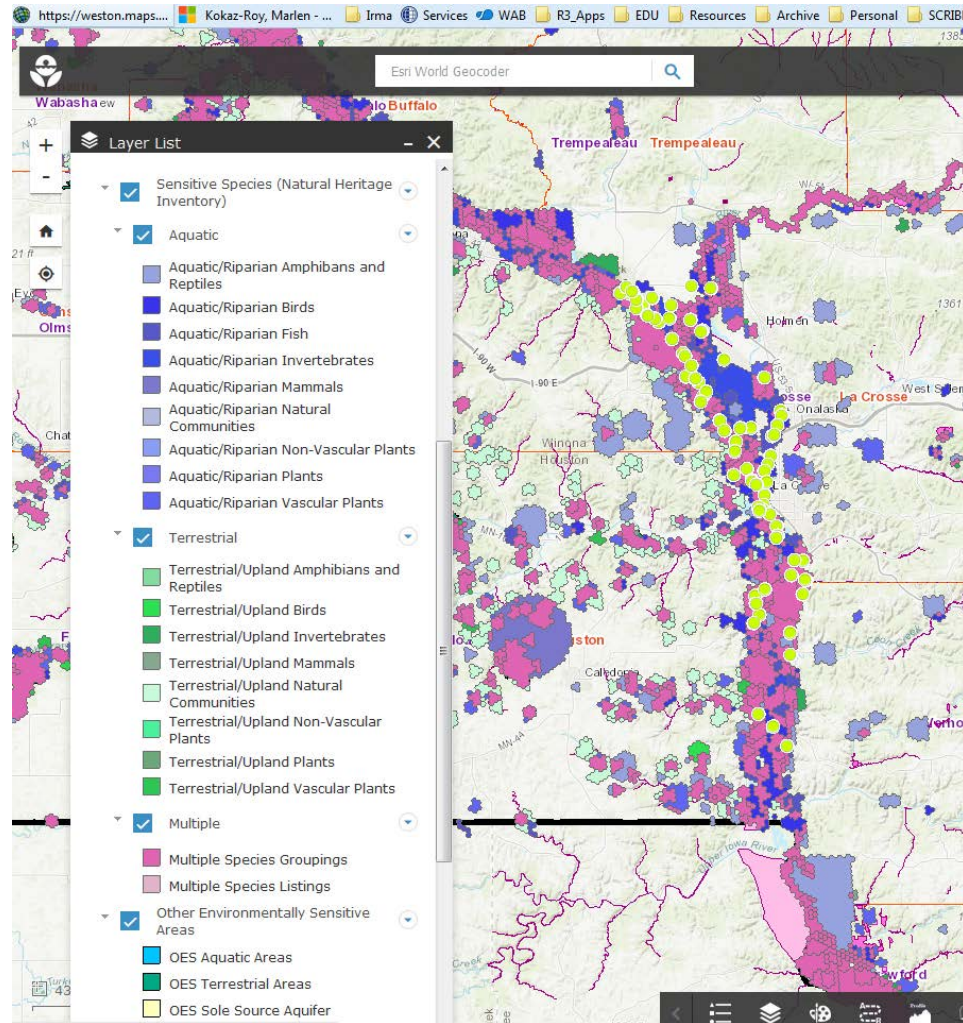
https://weston.maps.... Kokaz-Roy, Marlen - ... Irma Services WAB R3_Apps EDU Resources Archive Personal SCRIB

Esri World Geocoder

Wabasha Buffalo

Layer List

Sensitive Species (Natural Heritage Inventory)

Aquatic

Aquatic/Riparian Amphibans and Reptiles

Aquatic/Riparian Birds

Aquatic/Riparian Fish

Aquatic/Riparian Invertebrates

Aquatic/Riparian Mammals

Aquatic/Riparian Natural Communities

Aquatic/Riparian Non-Vascular Plants

Aquatic/Riparian Plants

Aquatic/Riparian Vascular Plants

Terrestrial

Terrestrial/Upland Amphibians and Reptiles

Terrestrial/Upland Birds

Terrestrial/Upland Invertebrates

Terrestrial/Upland Mammals

Terrestrial/Upland Natural Communities

Terrestrial/Upland Non-Vascular Plants

Terrestrial/Upland Plants

Terrestrial/Upland Vascular Plants

Multiple

Multiple Species Groupings

Multiple Species Listings

Other Environmentally Sensitive Areas

OES Aquatic Areas

OES Terrestrial Areas

OES Sole Source Aquifer

Trempealeau Trempealeau

Holmen

Onalaska La Crosse West Salem

Winona

Houston

La Crosse

Caledonia

Upper Iowa River

Crawford

1361

1381